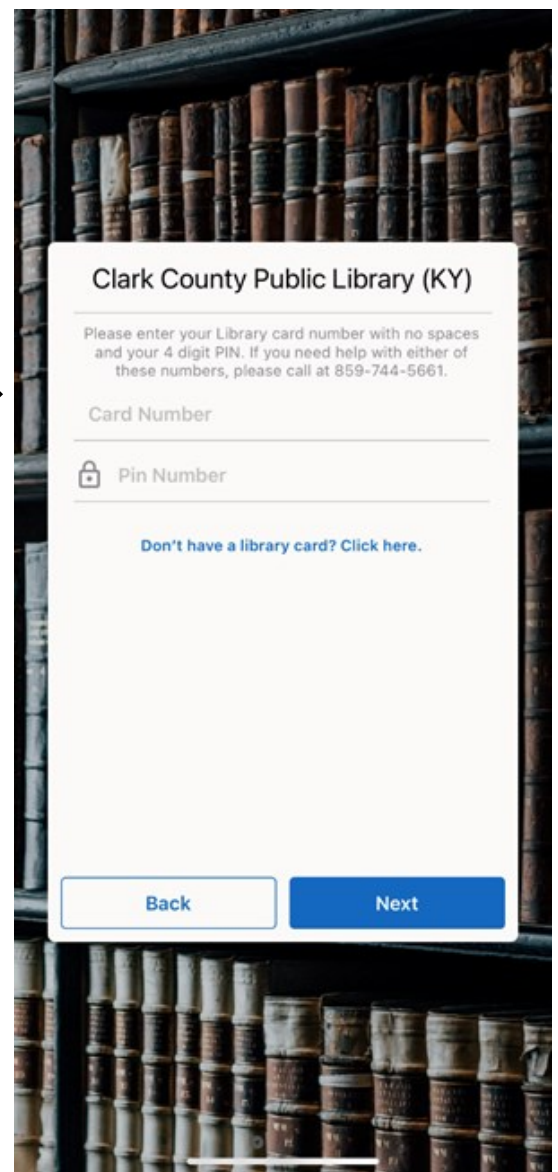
Clark County Public Library (KY)

Please enter your Library card number with no spaces and your 4 digit PIN. If you need help with either of these numbers, please call at 859-744-5661.

Card Number

Pin Number

Don't have a library card? Click here.

Back

Next